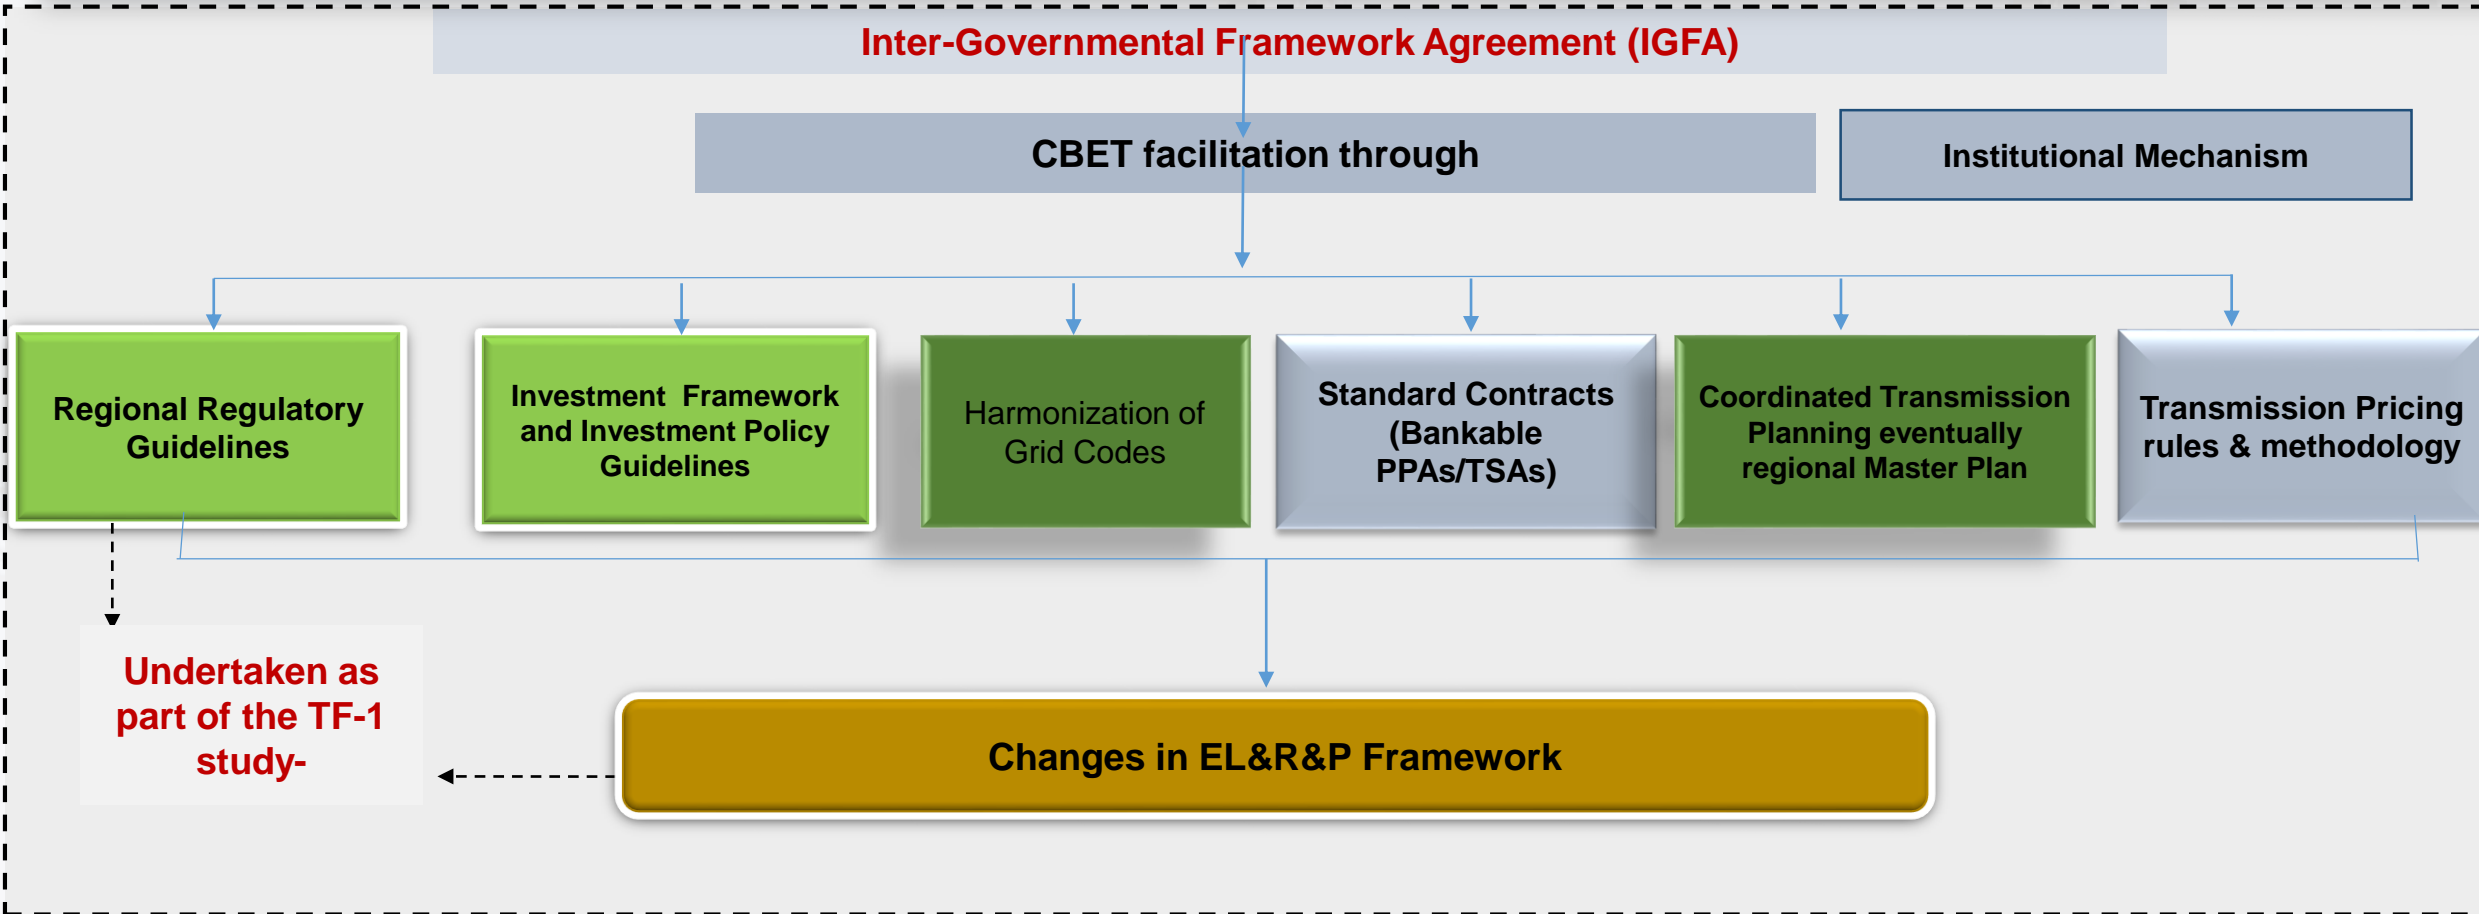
Inter-Governmental Framework Agreement (IGFA)

CBET facilitation through

Institutional Mechanism

Regional Regulatory Guidelines

Investment Framework and Investment Policy Guidelines

Harmonization of Grid Codes

Standard Contracts (Bankable PPAs/TSAs)

Coordinated Transmission Planning eventually regional Master Plan

Transmission Pricing rules & methodology

Undertaken as part of the TF-1 study-

Changes in EL&R&P Framework